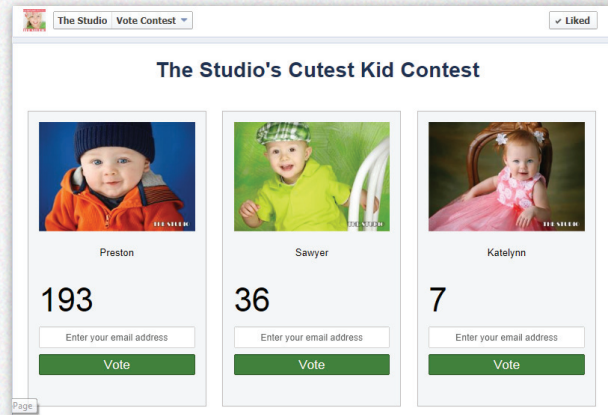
The Studio Vote Contest

✔ Liked

The Studio's Cutest Kid Contest

THE STUDIO

Preston

193

Enter your email address

Vote

THE STUDIO

Sawyer

36

Enter your email address

Vote

THE STUDIO

Katelynn

7

Enter your email address

Vote

Page